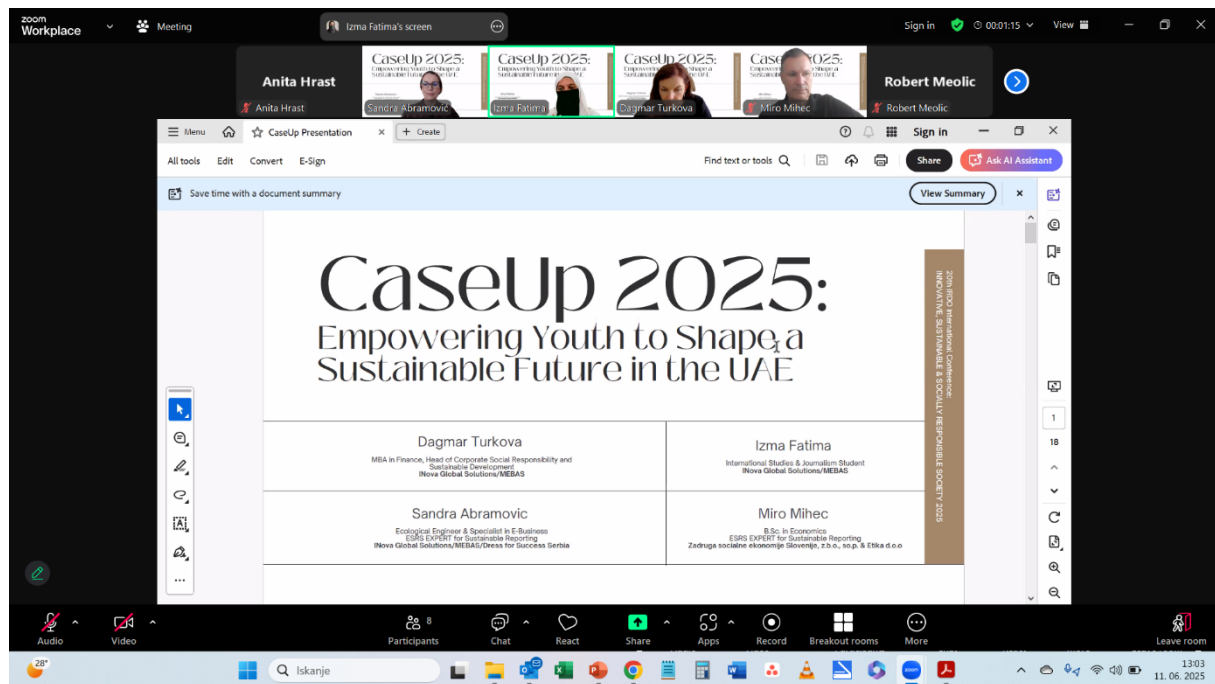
zoom Workplace

Meeting

Izma Fatima's screen

Sign in

00:01:15

View

Anita Hrast

Anita Hrast

Sandra Abramović

Izma Fatima

Dagmar Turkova

Miro Mihec

Robert Meolic

Robert Meolic

Menu

CaseUp Presentation

+ Create

Sign in

All tools Edit Convert E-Sign

Find text or tools

Share

Ask AI Assistant

Save time with a document summary

View Summary

CaseUp 2025:

Empowering Youth to Shape a Sustainable Future in the UAE

20th IRDO International Conference: INNOVATIVE, SUSTAINABLE & SOCIALLY RESPONSIBLE SOCIETY 2025

| Dagmar Turkova<br>MBA in Finance, Head of Corporate Social Responsibility and Sustainable Development<br>INova Global Solutions/MEBAS | Izma Fatima<br>International Studies & Journalism Student<br>INova Global Solutions/MEBAS |
|---|---|
| Sandra Abramovic<br>Ecological Engineer & Specialist in E-Business<br>ESRS EXPERT for Sustainable Reporting<br>INova Global Solutions/MEBAS/Dress for Success Serbia | Miro Mihec<br>B.Sc. in Economics<br>ESRS EXPERT for Sustainable Reporting<br>Zadruga socialne ekonomije Slovenije, z.b.o., so.p. & Etika d.o.o |

1

18

Audio

Video

8 Participants

Chat

React

Share

Apps

Record

Breakout rooms

More

Leave room

28°

Iskanje

13:03
11. 06. 2025